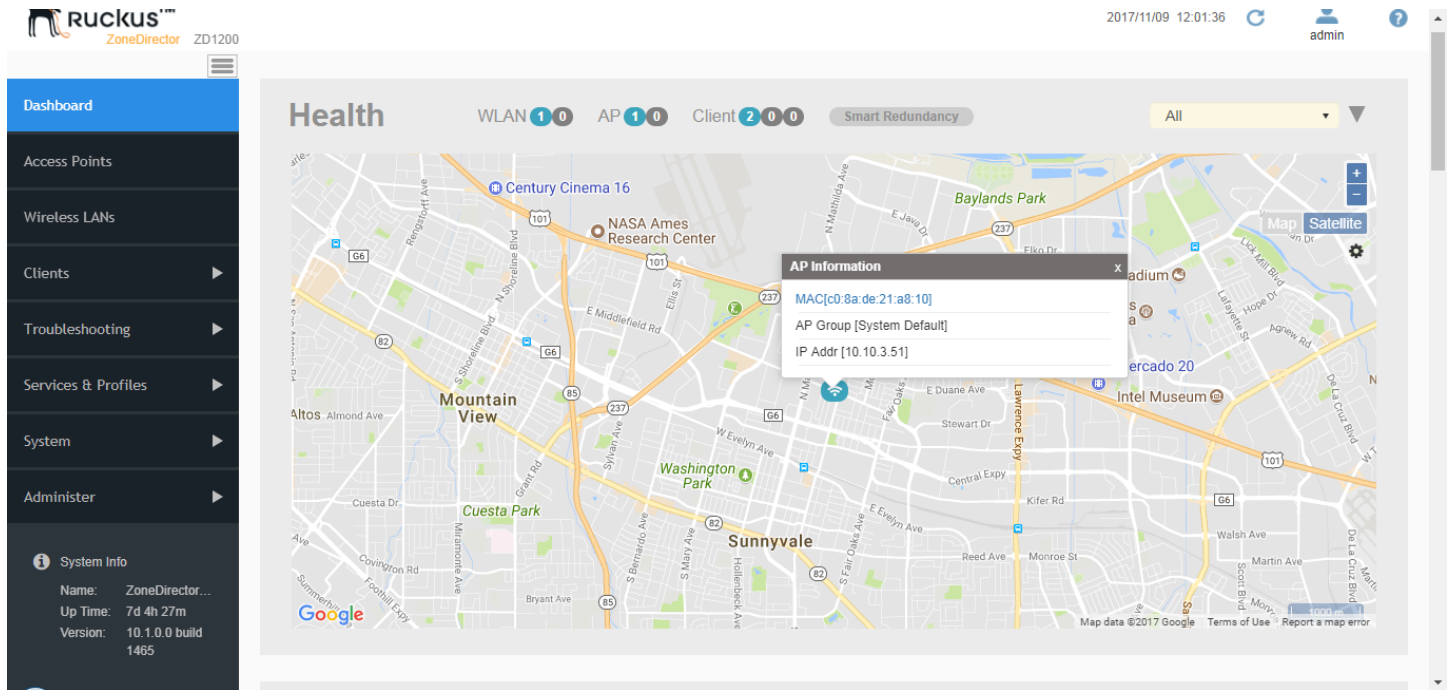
Ruckus™
ZoneDirector ZD1200

2017/11/09 12:01:36
admin

Dashboard
Access Points
Wireless LANs
Clients
Troubleshooting
Services & Profiles
System
Administer

System Info
Name: ZoneDirector...
Up Time: 7d 4h 27m
Version: 10.1.0.0 build 1465

Health
WLAN 1 0
AP 1 0
Client 2 0 0
Smart Redundancy
All

Map Satellite

Century Cinema 16
NASA Ames Research Center
Baylands Park
AP Information
x
MAC[c0:8a:de:21:a8:10]
AP Group [System Default]
IP Addr [10.10.3.51]
Mountain View
Altos Almond Ave
Washington Park
Cuesta Park
Sunnyvale
Intel Museum
ercado 20
adium
Rengstorff Ave
N Shoreline Blvd
E Middlefield Rd
Ellis St
N Mathilda Ave
E Java Dr
Elko Dr
Lick Mill Blvd
Lafayette St
Hope Dr
Agnew Rd
E Duane Ave
Stewart Dr
Lawrence Expy
Central Expy
Kifer Rd
W Evelyn Ave
E Evelyn Ave
Sylvan Ave
Grant Rd
Cuesta Dr
Covington Rd
Foothill Expy
Miramonte Ave
Bryant Ave
S Bernardo Ave
S Mary Ave
Hollenbeck Ave
S Fair Oaks Ave
Fair Oaks
Reed Ave
Monroe St
Walsh Ave
Martin Ave
Scott Blvd
De La Cruz Blvd
101
237
G6
82
85
Map data ©2017 Google Terms of Use Report a map error
Google